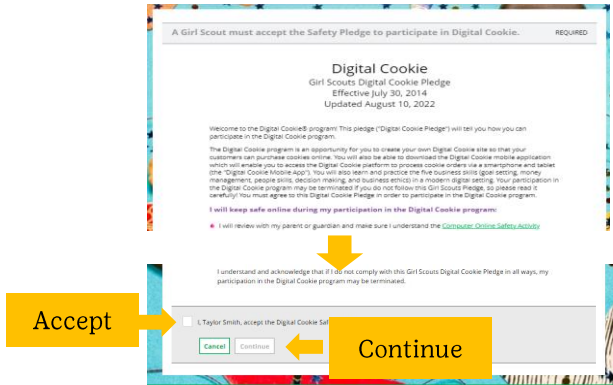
A Girl Scout must accept the Safety Pledge to participate in Digital Cookie.

REQUIRED

Digital Cookie

Girl Scouts Digital Cookie Pledge
Effective July 30, 2014
Updated August 10, 2022

Welcome to the Digital Cookie® program! This pledge ("Digital Cookie Pledge") will tell you how you can participate in the Digital Cookie program.

The Digital Cookie program is an opportunity for you to create your own Digital Cookie site so that your customers can purchase cookies online. You will also be able to download the Digital Cookie mobile application which will enable you to access the Digital Cookie platform to process cookie orders via a smartphone and tablet (the "Digital Cookie Mobile App"). You will also learn and practice the five business skills (goal setting, money management, people skills, decision making, and business ethics) in a modern digital setting. Your participation in the Digital Cookie program may be terminated if you do not follow this Girl Scouts Pledge, so please read it carefully! You must agree to this Digital Cookie Pledge in order to participate in the Digital Cookie program.

I will keep safe online during my participation in the Digital Cookie program:

I will review with my parent or guardian and make sure I understand the Computer Online Safety Activity

I understand and acknowledge that if I do not comply with this Girl Scouts Digital Cookie Pledge in all ways, my participation in the Digital Cookie program may be terminated.

Accept

I, Taylor Smith, accept the Digital Cookie Saf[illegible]

Cancel

Continue

Continue